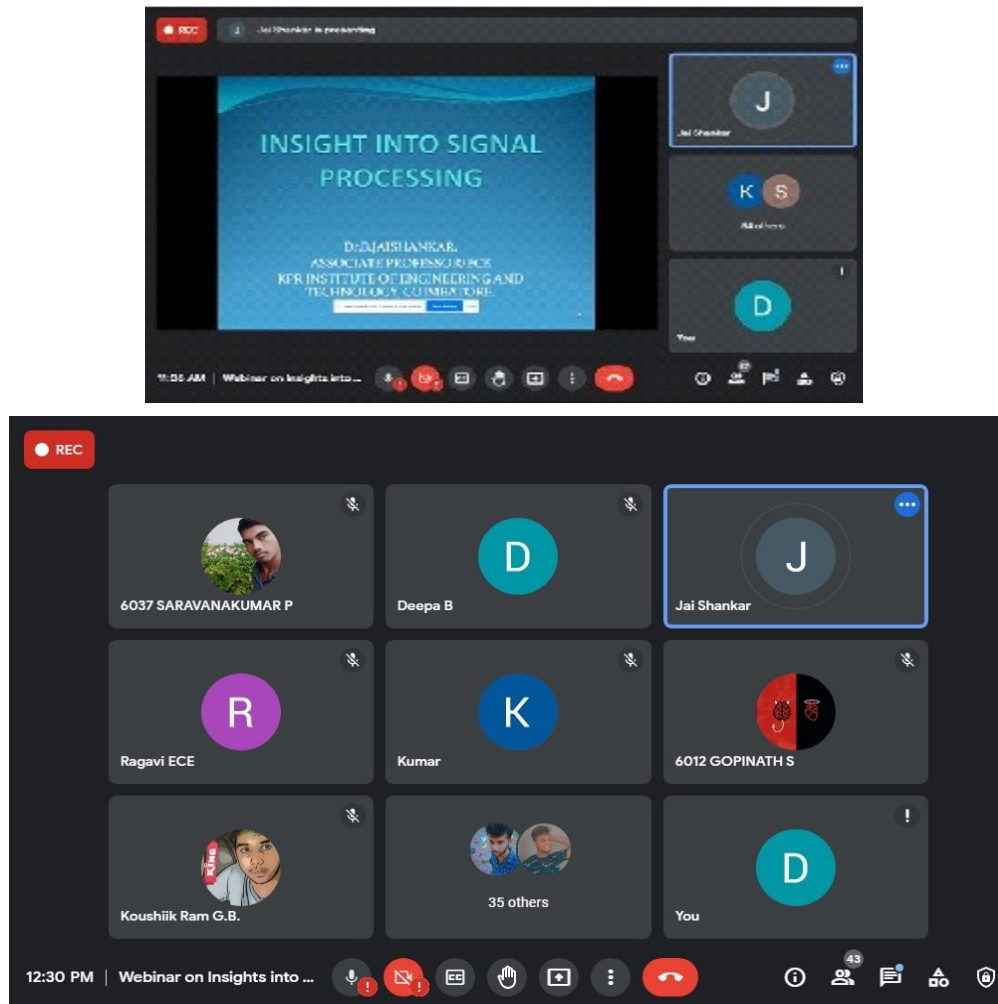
REC

J Jai Shankar is presenting

INSIGHT INTO SIGNAL PROCESSING

Dr.D.JAISHANKAR, ASSOCIATE PROFESSOR/ECE KPR INSTITUTE OF ENGINEERING AND TECHNOLOGY COIMBATORE

J
Jai Shankar

K S
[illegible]

D
You

11:56 AM | Webinar on Insights into ...

REC

6037 SARAVANAKUMAR P

D
Deepa B

J
Jai Shankar

R
Ragavi ECE

K
Kumar

6012 GOPINATH S

Koushiik Ram G.B.

35 others

D
You

12:30 PM | Webinar on Insights into ...

43